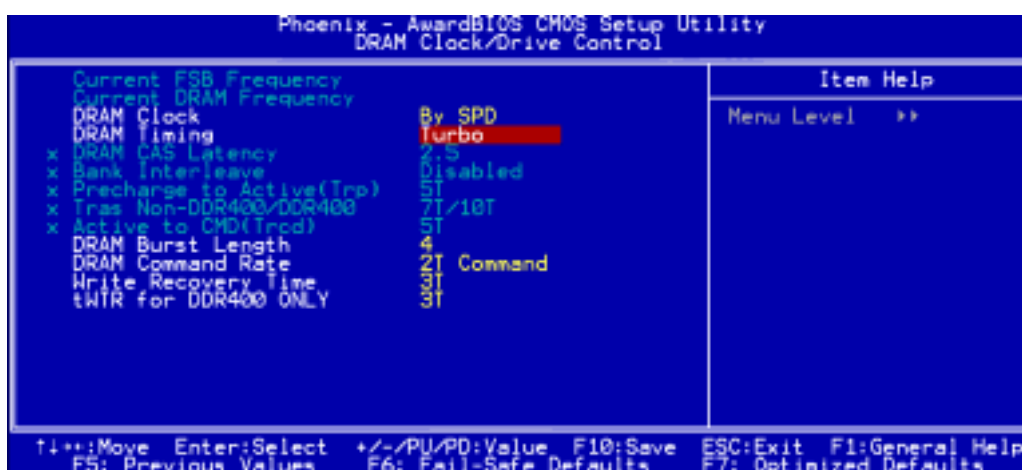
Phoenix - AwardBIOS CMOS Setup Utility
DRAM Clock/Drive Control

| | | Item Help |
|---|---|---|
| Current FSB Frequency | | Menu Level ▸▸ |
| Current DRAM Frequency | | |
| DRAM Clock | By SPD | |
| DRAM Timing | Turbo | |
| x DRAM CAS Latency | 2.5 | |
| x Bank Interleave | Disabled | |
| x Precharge to Active(Trp) | 5T | |
| x Tras Non-DDR400/DDR400 | 7T/10T | |
| x Active to CMD(Trcd) | 5T | |
| DRAM Burst Length | 4 | |
| DRAM Command Rate | 2T Command | |
| Write Recovery Time | 3T | |
| tWTR for DDR400 ONLY | 3T | |

↑↓→←:Move Enter:Select +/-/PU/PD:Value F10:Save ESC:Exit F1:General Help
F5: Previous Values F6: Fail-Safe Defaults F7: Optimized Defaults